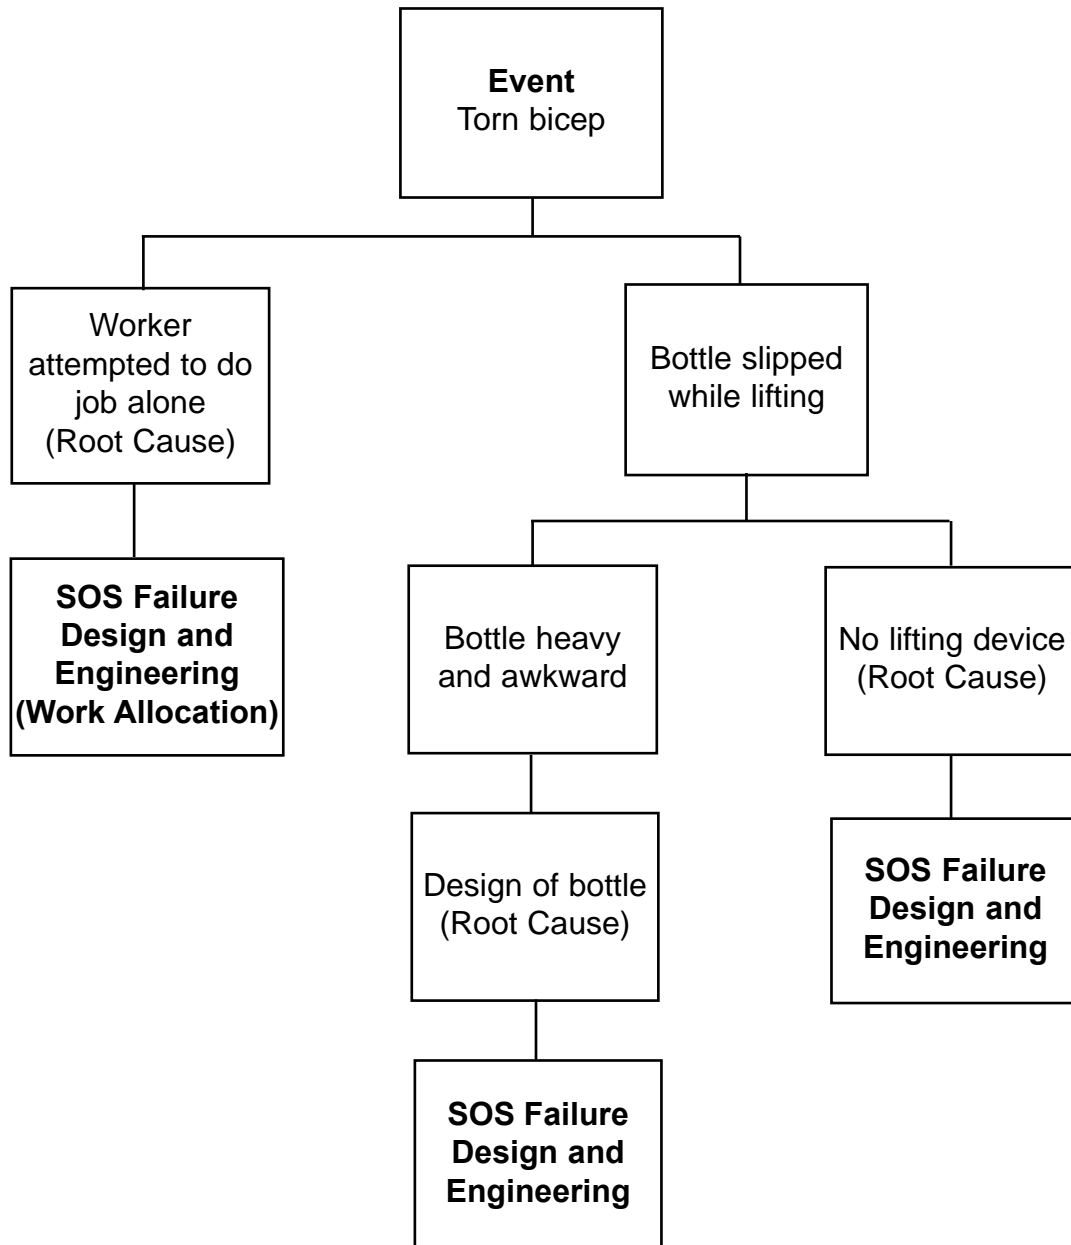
Event
Torn bicep

Worker attempted to do job alone (Root Cause)

SOS Failure
Design and Engineering
(Work Allocation)

Bottle slipped while lifting

Bottle heavy and awkward

Design of bottle (Root Cause)

SOS Failure
Design and Engineering

No lifting device (Root Cause)

SOS Failure
Design and Engineering